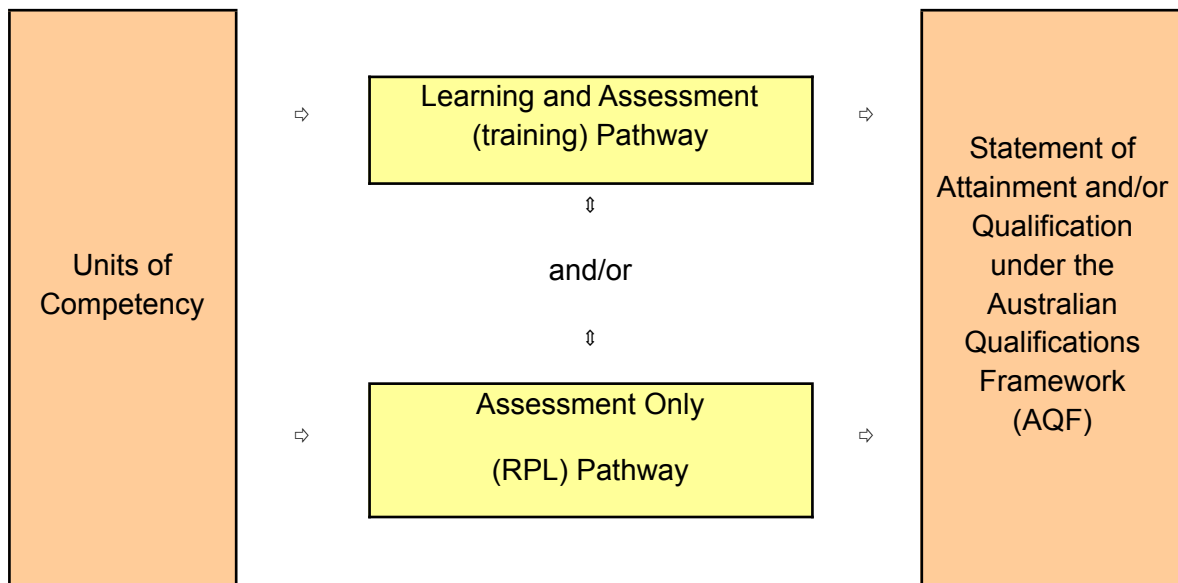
Units of Competency

⇨

Learning and Assessment (training) Pathway

⇨

⇳

and/or

⇳

⇨

Assessment Only

(RPL) Pathway

⇨

Statement of Attainment and/or Qualification under the Australian Qualifications Framework (AQF)